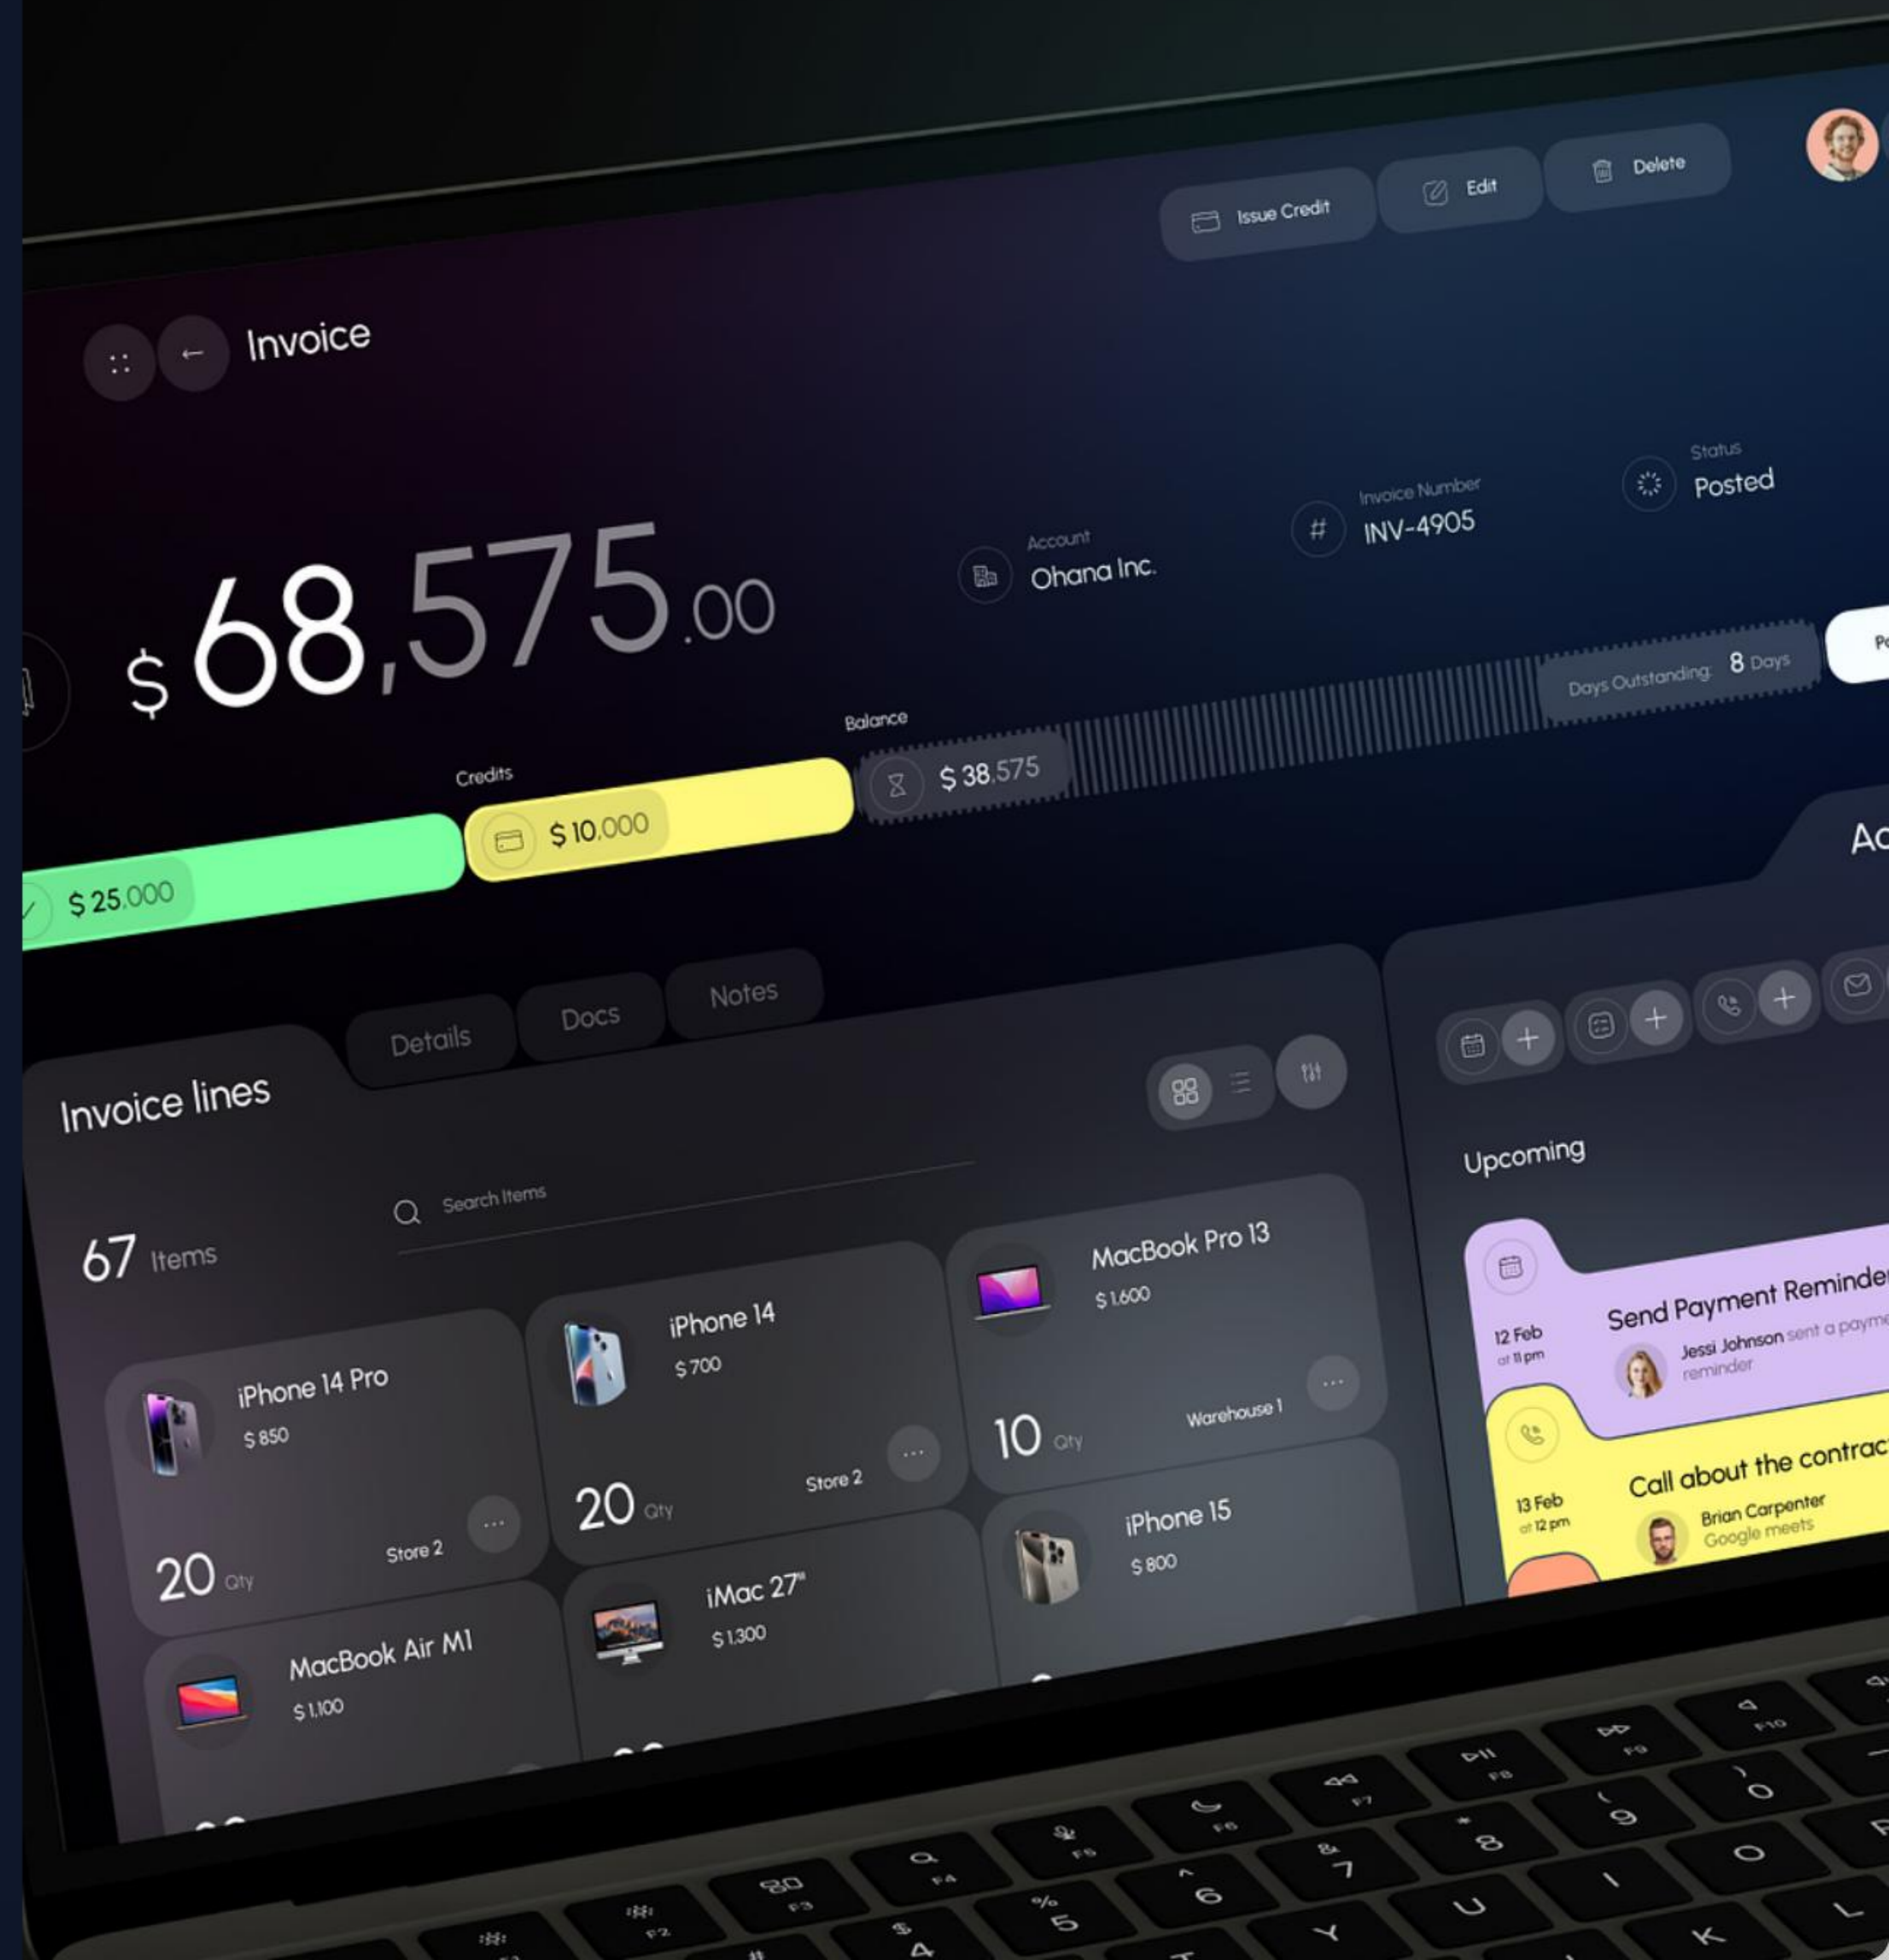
Issue Credit
Edit
Delete

Invoice

$ 68,575.00

Account
Ohana Inc.

Invoice Number
INV-4905

Status
Posted

Days Outstanding: 8 Days

Balance
$ 38,575

Credits
$ 10,000

$ 25,000

Ac

Details
Docs
Notes

Invoice lines

67 Items

Search Items

iPhone 14 Pro
$ 850
20 Qty
Store 2

iPhone 14
$ 700
20 Qty
Store 2

MacBook Pro 13
$ 1,600
10 Qty
Warehouse 1

MacBook Air M1
$ 1,100

iMac 27"
$ 1,300

iPhone 15
$ 800

Upcoming

12 Feb
at 11 pm
Send Payment Reminde
Jessi Johnson sent a payme
reminder

13 Feb
at 12 pm
Call about the contrac
Brian Carpenter
Google meets